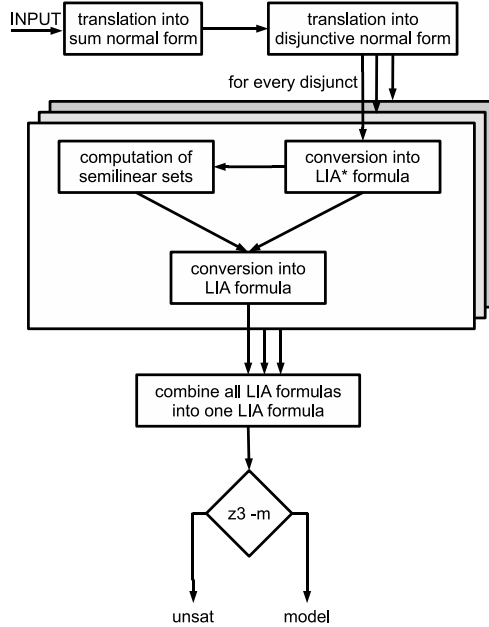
INPUT

translation into sum normal form

translation into disjunctive normal form

for every disjunct

computation of semilinear sets

conversion into LIA* formula

conversion into LIA formula

combine all LIA formulas into one LIA formula

z3 -m

unsat

model